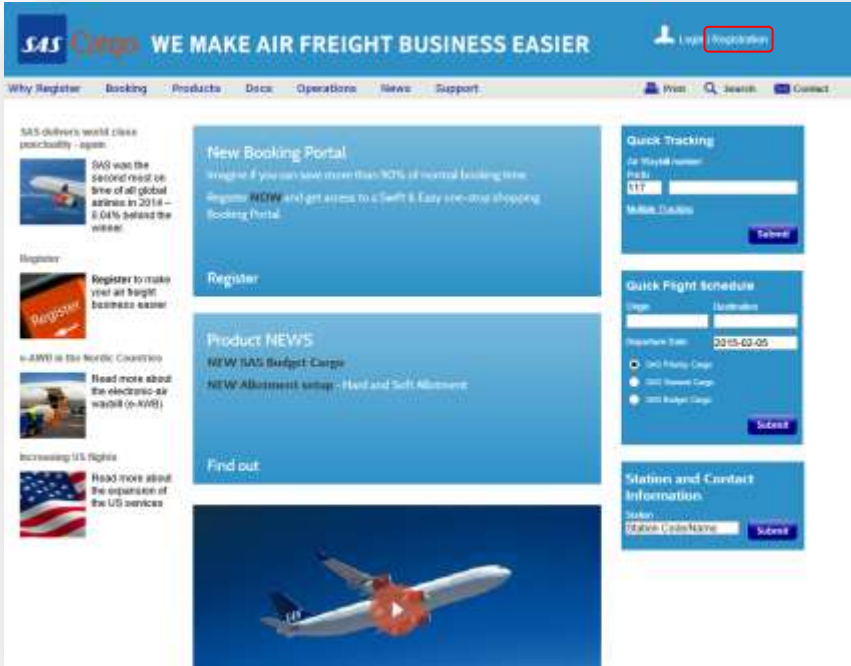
SAS Cargo WE MAKE AIR FREIGHT BUSINESS EASIER

Login Registration

Why Register Booking Products Docs Operations News Support

Print Search Contact

SAS delivers world class punctuality - again

SAS was the second most on time of all global airlines in 2014 – 0.04% behind the winner.

Register

Register to make your air freight business easier

Register

e-AWB in the Nordic Countries

Read more about the electronic air waybill (e-AWB)

Increasing US flights

Read more about the expansion of the US services

New Booking Portal

Imagine if you can save more than 90% of normal booking time.

Register NOW and get access to a Swift & Easy one-stop shopping Booking Portal.

Register

Product NEWS

NEW SAS Budget Cargo

NEW Allotment setup - Hard and Soft Allotment

Find out

Quick Tracking

Air Waybill number

Prefix

117

Multiple Tracking

Submit

Quick Flight Schedule

Origin

Destination

Departure Date

2015-02-05

SAS Priority Cargo

SAS General Cargo

SAS Budget Cargo

Submit

Station and Contact Information

Station

Station Code/Name

Submit